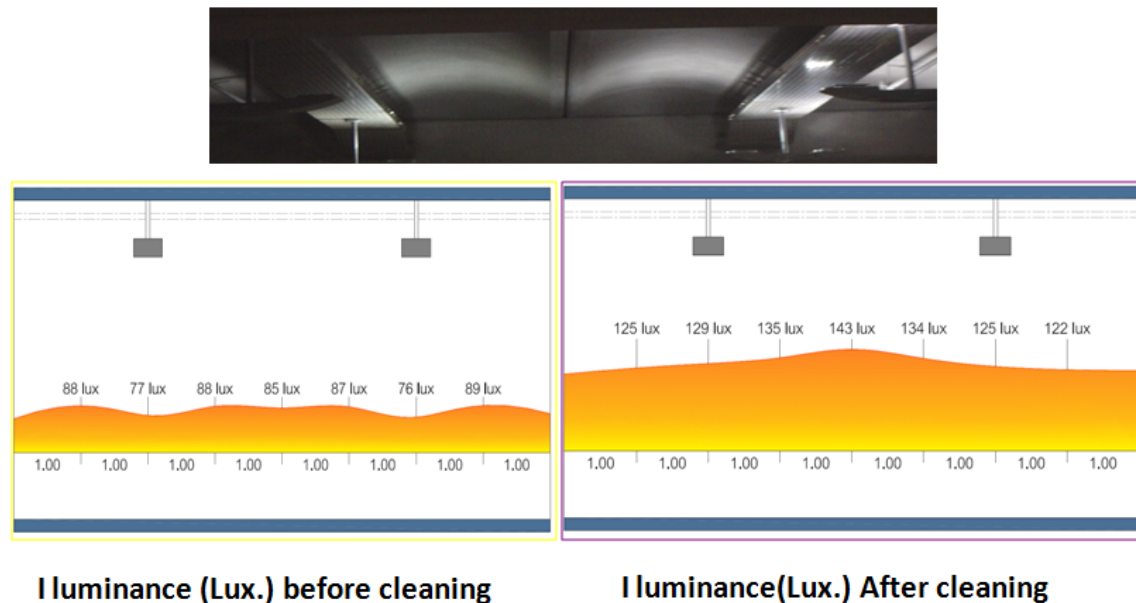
88 lux 77 lux 88 lux 85 lux 87 lux 76 lux 89 lux

1.00 1.00 1.00 1.00 1.00 1.00 1.00 1.00

125 lux 129 lux 135 lux 143 lux 134 lux 125 lux 122 lux

1.00 1.00 1.00 1.00 1.00 1.00 1.00 1.00

I luminance (Lux.) before cleaning

I luminance(Lux.) After cleaning